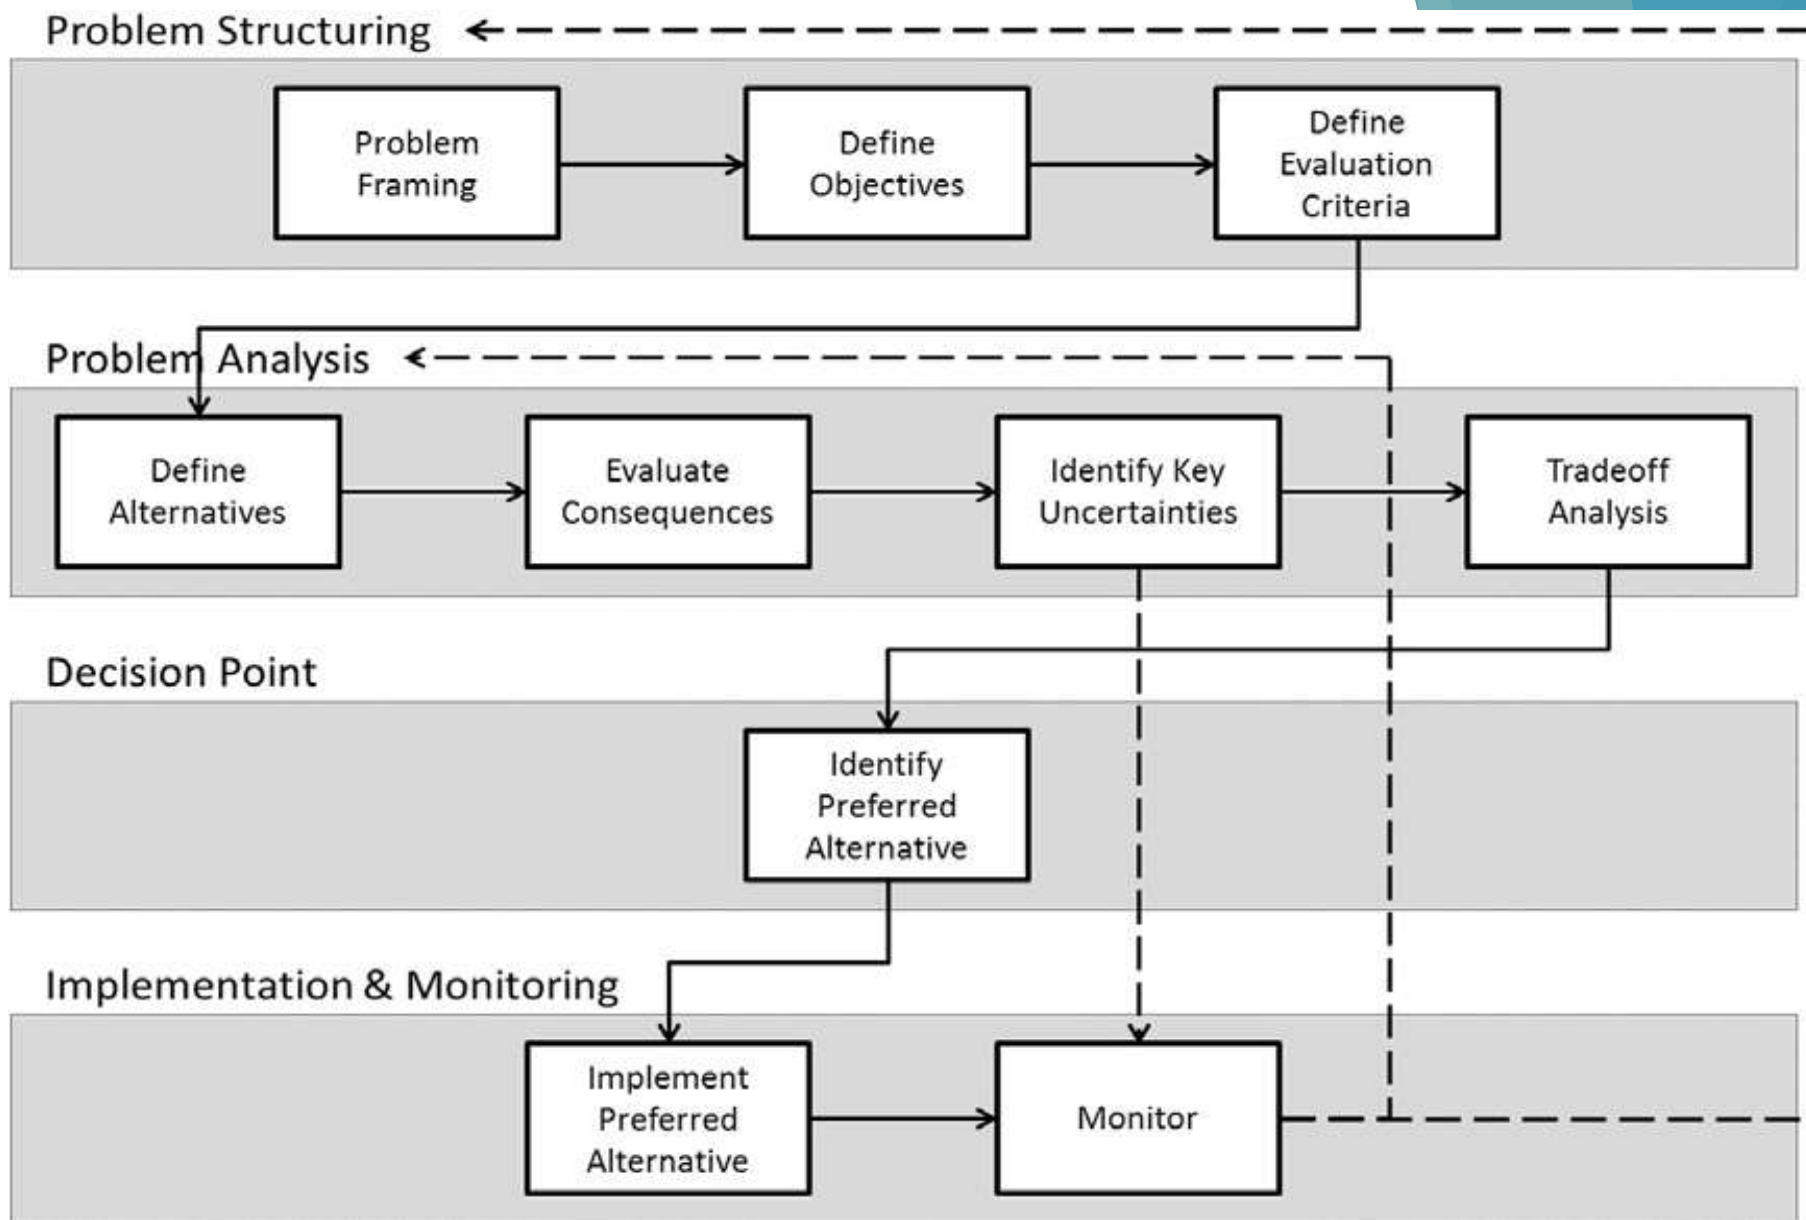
Problem Structuring

Problem Framing

Define Objectives

Define Evaluation Criteria

Problem Analysis

Define Alternatives

Evaluate Consequences

Identify Key Uncertainties

Tradeoff Analysis

Decision Point

Identify Preferred Alternative

Implementation & Monitoring

Implement Preferred Alternative

Monitor